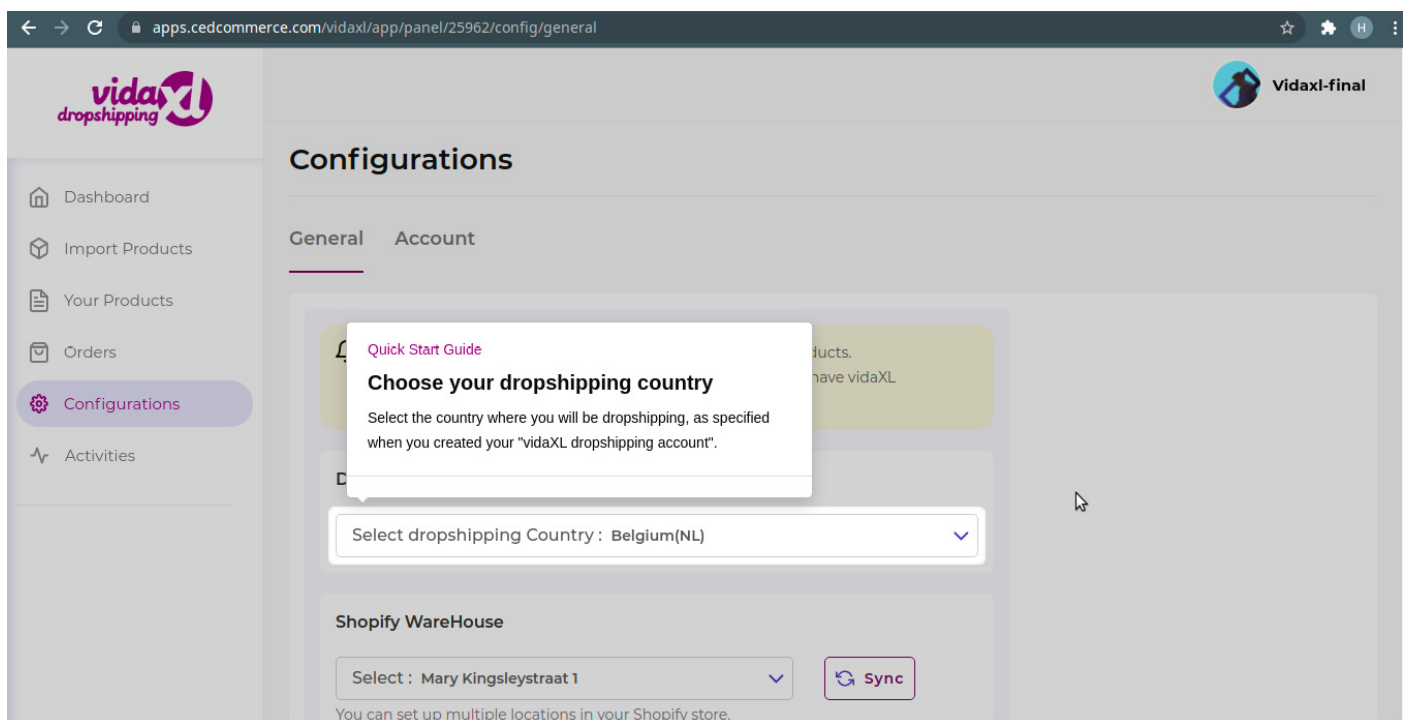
apps.cedcommerce.com/vidaxl/app/panel/25962/config/general

H

vidaXL dropshipping

Vidaxl-final

Dashboard

Import Products

Your Products

Orders

Configurations

Activities

Configurations

General Account

ducts.
have vidaXL

Quick Start Guide

Choose your dropshipping country

Select the country where you will be dropshipping, as specified when you created your "vidaXL dropshipping account".

D

Select dropshipping Country : Belgium(NL)

Shopify WareHouse

Select : Mary Kingsleystraat 1

Sync

You can set up multiple locations in your Shopify store.